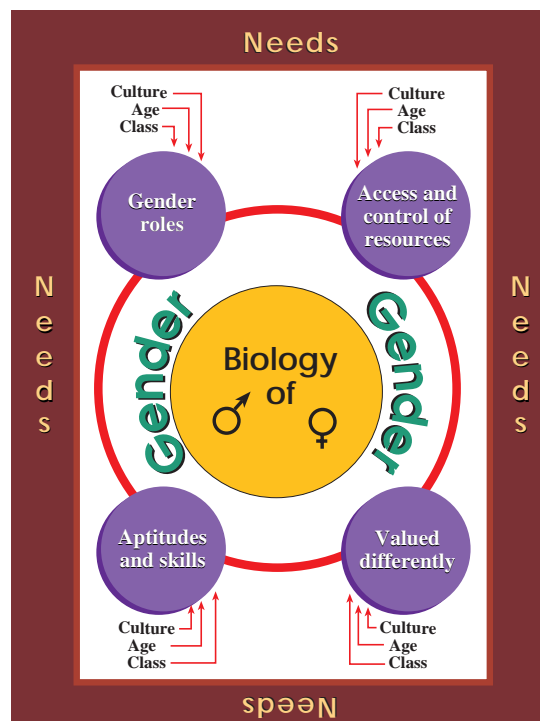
Needs

Culture
Age
Class

Culture
Age
Class

Gender roles

Access and control of resources

N
e
e
d
s

Gender

Biology of ♂ ♀

Gender

N
e
e
d
s

Aptitudes and skills

Valued differently

Culture
Age
Class

Culture
Age
Class

Needs